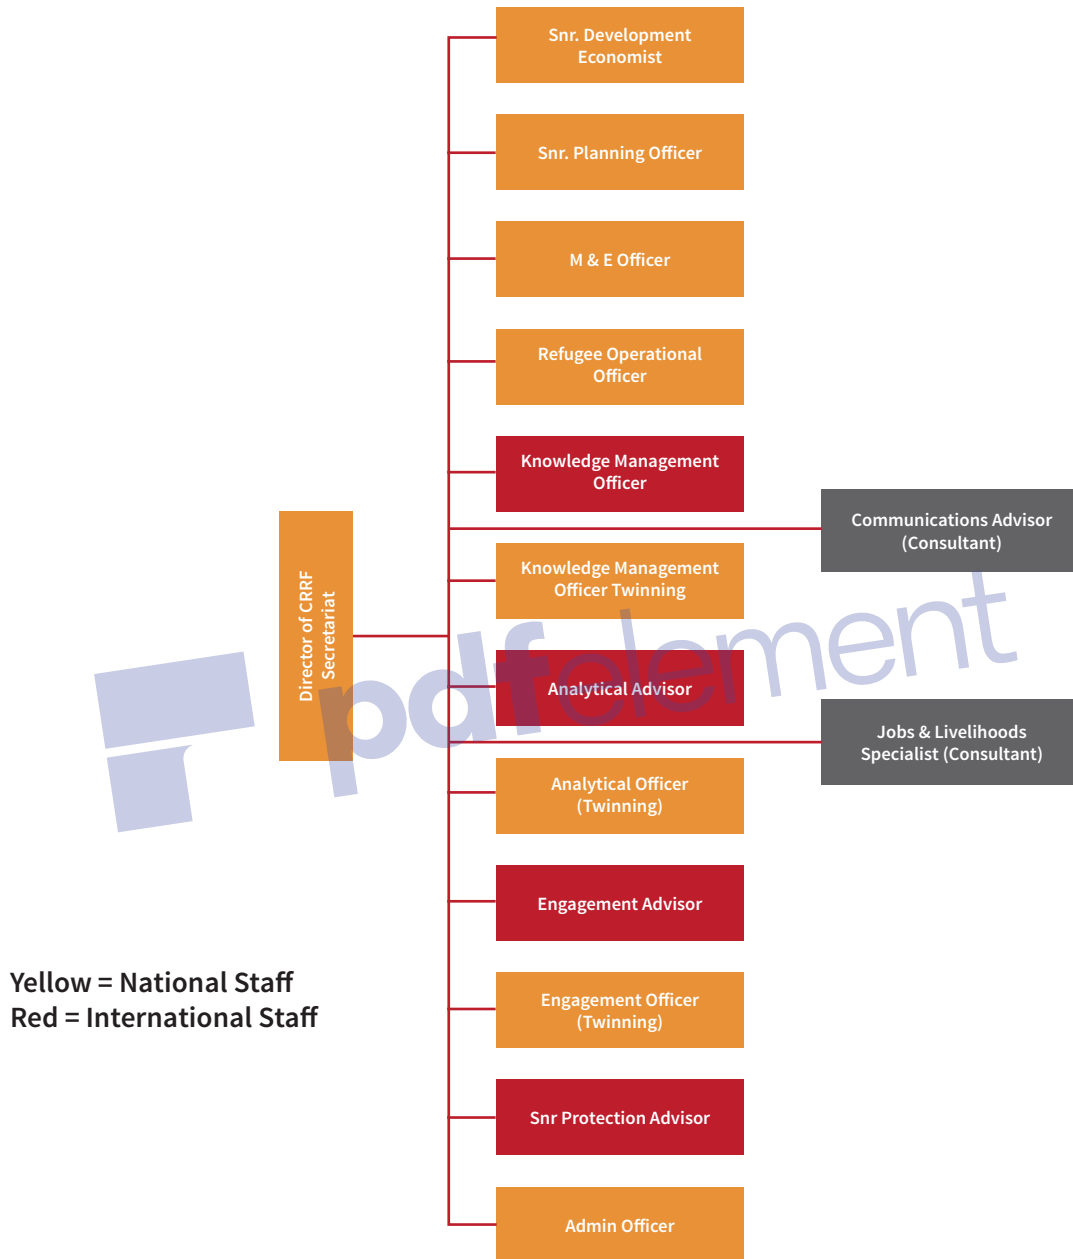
Director of CRRF Secretariat

Snr. Development Economist

Snr. Planning Officer

M & E Officer

Refugee Operational Officer

Knowledge Management Officer

Communications Advisor (Consultant)

Knowledge Management Officer Twinning

Analytical Advisor

Jobs & Livelihoods Specialist (Consultant)

Analytical Officer (Twinning)

Engagement Advisor

Engagement Officer (Twinning)

Snr Protection Advisor

Admin Officer

Yellow = National Staff
Red = International Staff

pdfelement